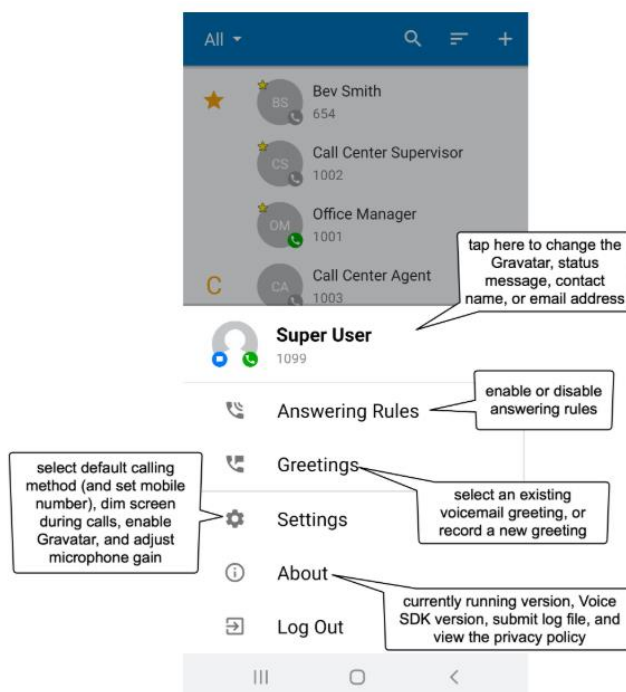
All

BS Bev Smith
654

CS Call Center Supervisor
1002

OM Office Manager
1001

C

CA Call Center Agent
1003

tap here to change the Gravatar, status message, contact name, or email address

Super User
1099

Answering Rules

enable or disable answering rules

Greetings

select an existing voicemail greeting, or record a new greeting

select default calling method (and set mobile number), dim screen during calls, enable Gravatar, and adjust microphone gain

Settings

About

currently running version, Voice SDK version, submit log file, and view the privacy policy

Log Out